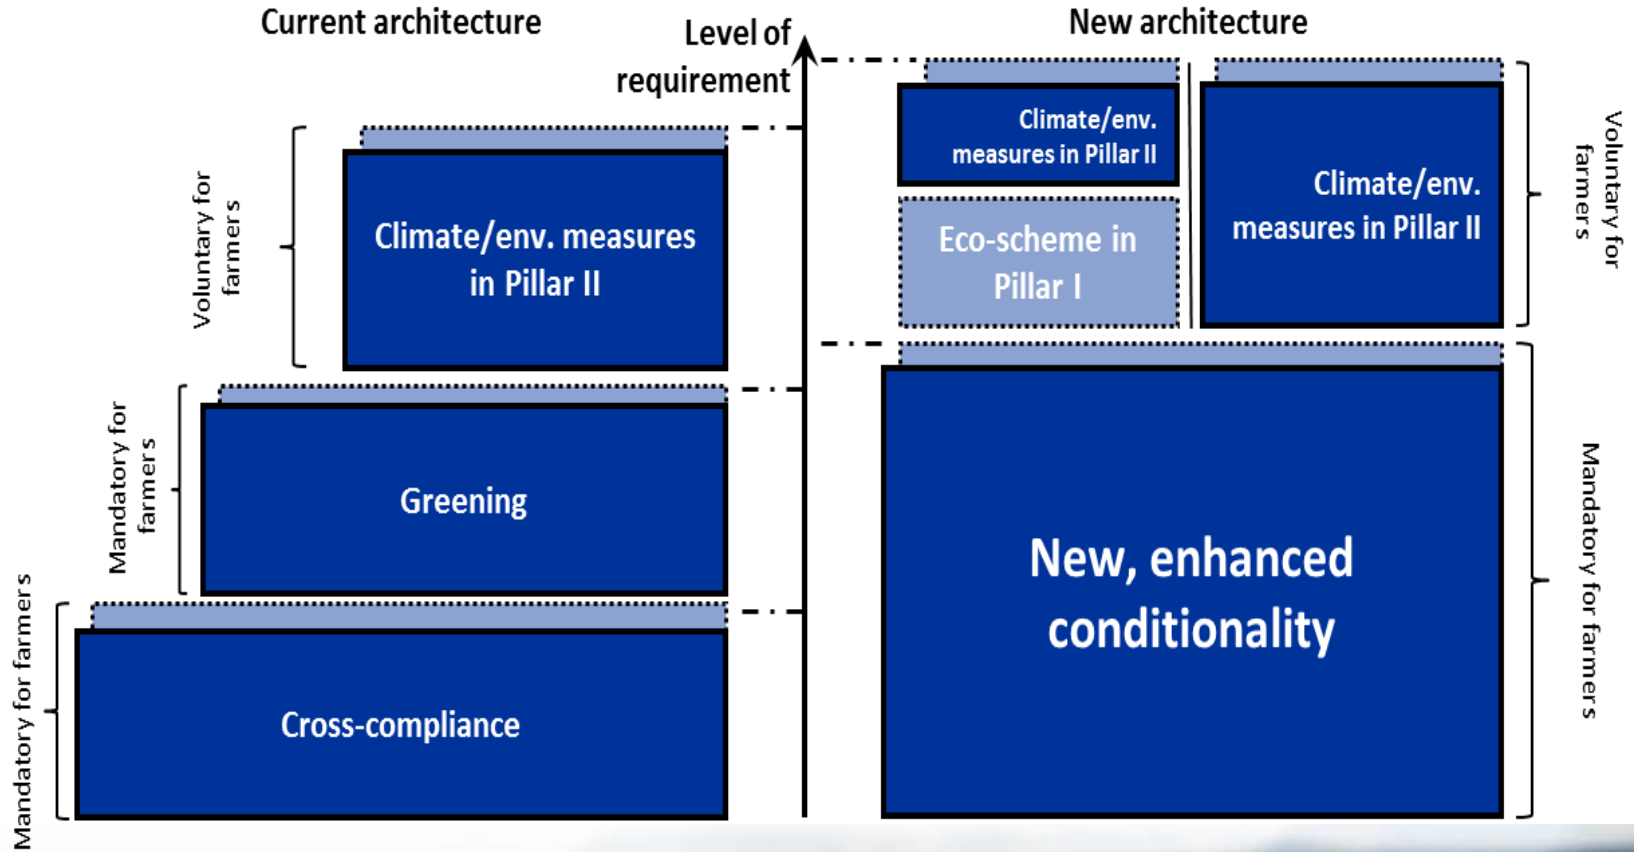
Current architecture

Level of requirement

New architecture

Voluntary for farmers

Climate/env. measures in Pillar II

Mandatory for farmers

Greening

Mandatory for farmers

Cross-compliance

Climate/env. measures in Pillar II

Eco-scheme in Pillar I

Climate/env. measures in Pillar II

Voluntary for farmers

New, enhanced conditionality

Mandatory for farmers